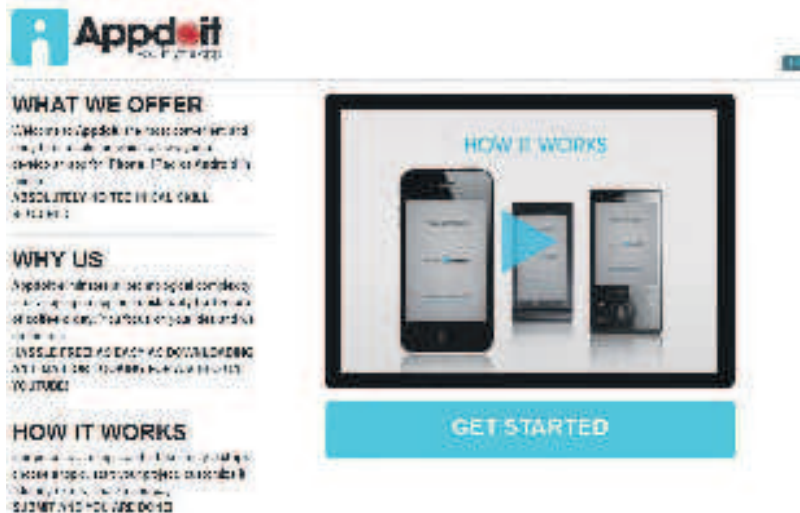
Appdoit

WHAT WE OFFER

Welcome to Appdoit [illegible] iPhone, iPad or Android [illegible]
ABSOLUTELY NO TECHNICAL SKILL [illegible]

WHY US

Appdoit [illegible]
HASSLE FREE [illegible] AS EASY AS DOWNLOADING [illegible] YOUTUBE!

HOW IT WORKS

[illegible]
SUBMIT AND YOU ARE DONE

HOW IT WORKS

GET STARTED